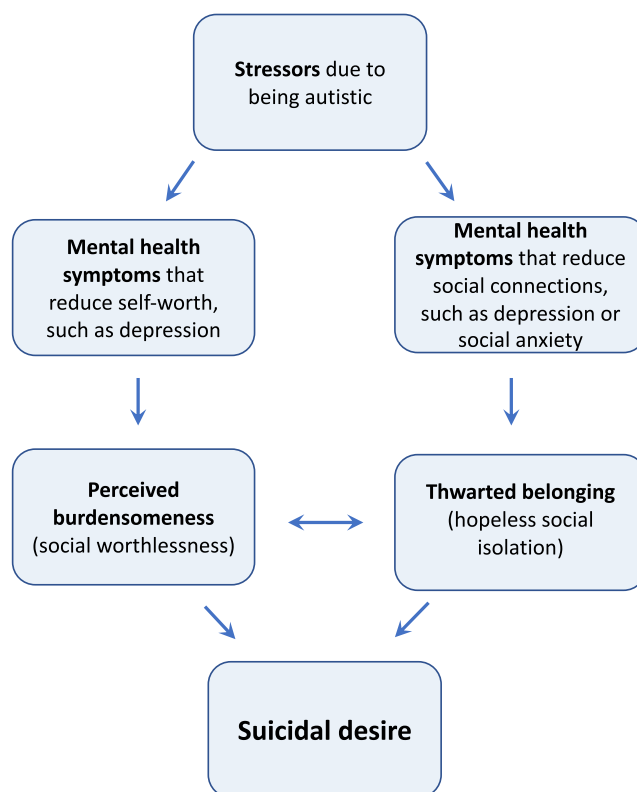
**Stressors** due to being autistic

**Mental health symptoms** that reduce self-worth, such as depression

**Mental health symptoms** that reduce social connections, such as depression or social anxiety

**Perceived burdensomeness** (social worthlessness)

**Thwarted belonging** (hopeless social isolation)

**Suicidal desire**